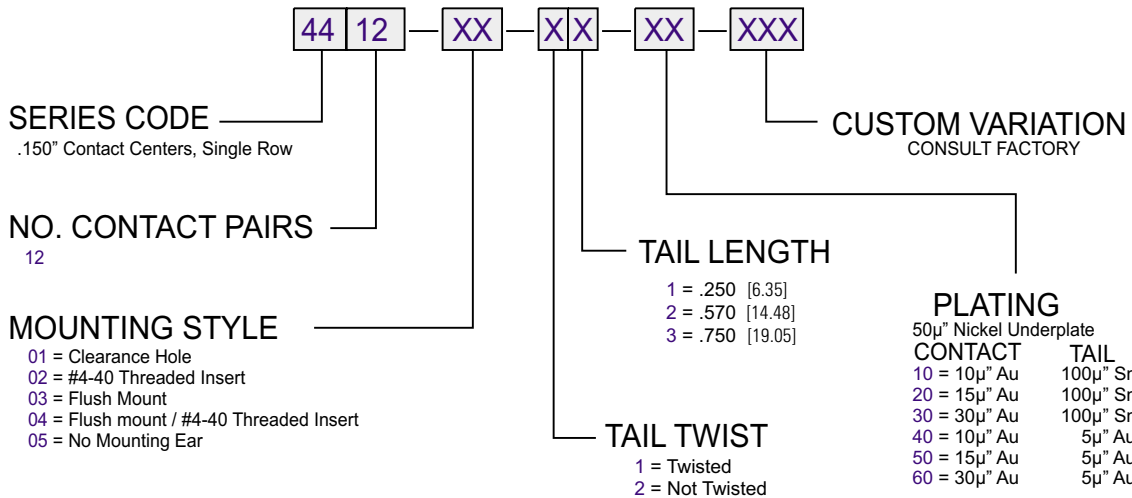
44 12 — XX — X X — XX — XXX

SERIES CODE
.150" Contact Centers, Single Row

NO. CONTACT PAIRS
12

MOUNTING STYLE
01 = Clearance Hole
02 = #4-40 Threaded Insert
03 = Flush Mount
04 = Flush mount / #4-40 Threaded Insert
05 = No Mounting Ear

TAIL TWIST
1 = Twisted
2 = Not Twisted

TAIL LENGTH
1 = .250 [6.35]
2 = .570 [14.48]
3 = .750 [19.05]

CUSTOM VARIATION
CONSULT FACTORY

PLATING
50µ" Nickel Underplate

| CONTACT | TAIL |
|---|---|
| 10 = 10µ" Au | 100µ" Sn |
| 20 = 15µ" Au | 100µ" Sn |
| 30 = 30µ" Au | 100µ" Sn |
| 40 = 10µ" Au | 5µ" Au |
| 50 = 15µ" Au | 5µ" Au |
| 60 = 30µ" Au | 5µ" Au |